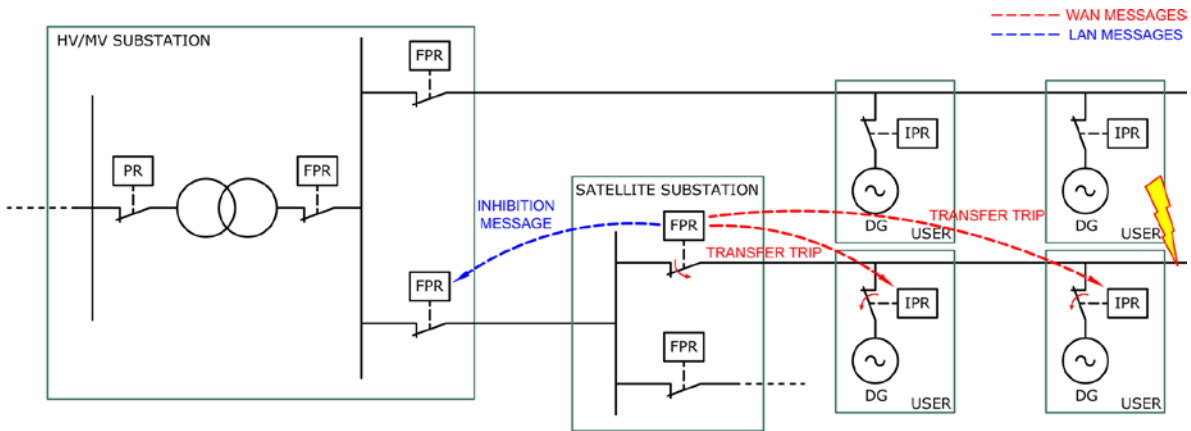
WAN MESSAGES
LAN MESSAGES

HV/MV SUBSTATION

FPR

PR

FPR

FPR

IPR

DG

USER

IPR

DG

USER

SATELLITE SUBSTATION

INHIBITION MESSAGE

FPR

TRANSFER TRIP

TRANSFER TRIP

IPR

DG

USER

IPR

DG

USER

FPR